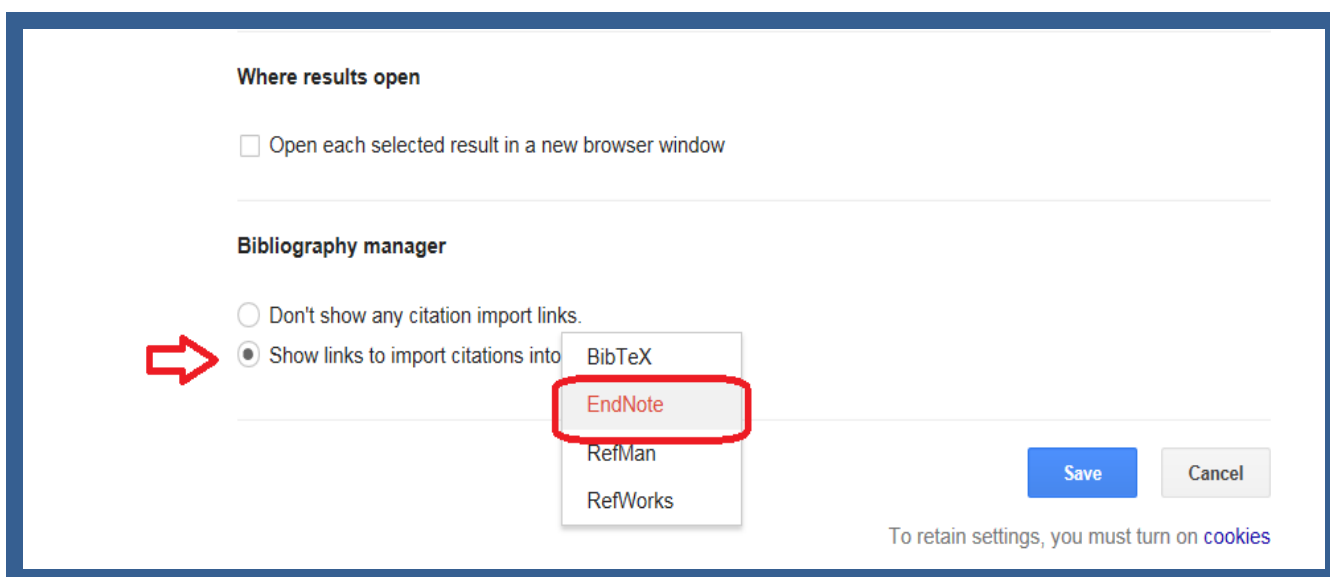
Where results open

Open each selected result in a new browser window

Bibliography manager

Don't show any citation import links.

Show links to import citations into

BibTeX
EndNote
RefMan
RefWorks

Save

Cancel

To retain settings, you must turn on cookies